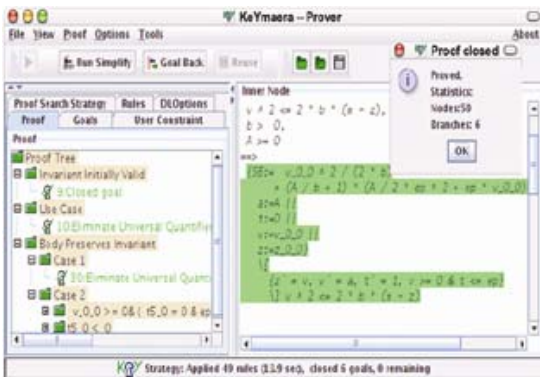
KeYmaera -- Prover

File View Proof Options Tools

About

Run Simplify

Goal Back

Reuse

Proof Search Strategy Rules DLOptions

Proof Goals User Constraint

Proof

Proof Tree

Invariant Initially Valid

9:Closed goal

Use Case

10:Eliminate Universal Quantifie

Body Preserves Invariant

Case 1

30:Eliminate Universal Quant

Case 2

v_0,0 >= 0& ( t5_0 = 0 & ep

t5_0 < 0

Inner Node

v ^ 2 <= 2 * b * (m - z),

b > 0,

A >= 0

==>

[SB:= v_0,0 + 2 / (2 * b)

+ (A / b + 1) * (A / 2 * ep ^ 2 + ep * v_0,0)

a:=A ||

t:=0 ||

v:=v_0,0 ||

z:=z_0,0}

\[

{z' = v, v' = a, t' = 1, v >= 0 & t <= ep}

\] v ^ 2 <= 2 * b * (m - z)

Proof closed

Proved.

Statistics:

Nodes:50

Branches: 6

OK

KeY Strategy: Applied 49 rules (13.9 sec), closed 6 goals, 0 remaining